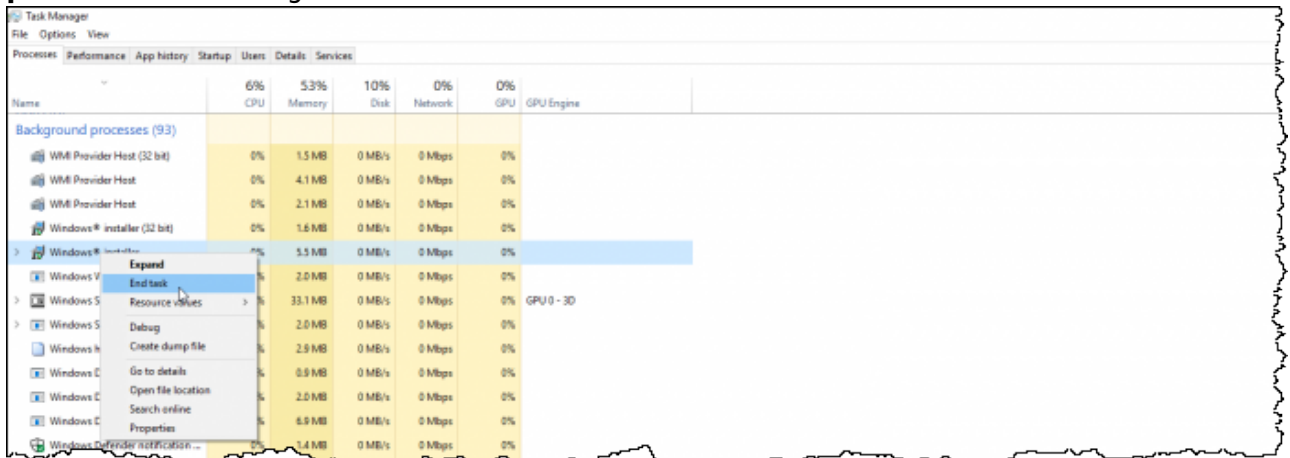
Task Manager
File Options View
Processes Performance App history Startup Users Details Services

| Name | 6% CPU | 53% Memory | 10% Disk | 0% Network | 0% GPU | GPU Engine |
|---|---|---|---|---|---|---|
| Background processes (93) | | | | | | |
| WMI Provider Host (32 bit) | 0% | 1.5 MB | 0 MB/s | 0 Mbps | 0% | |
| WMI Provider Host | 0% | 4.1 MB | 0 MB/s | 0 Mbps | 0% | |
| WMI Provider Host | 0% | 2.1 MB | 0 MB/s | 0 Mbps | 0% | |
| Windows® installer (32 bit) | 0% | 1.6 MB | 0 MB/s | 0 Mbps | 0% | |
| Windows® installer | 0% | 5.5 MB | 0 MB/s | 0 Mbps | 0% | |
| Windows V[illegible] | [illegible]% | 2.0 MB | 0 MB/s | 0 Mbps | 0% | |
| Windows S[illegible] | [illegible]% | 33.1 MB | 0 MB/s | 0 Mbps | 0% | GPU 0 - 3D |
| Windows S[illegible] | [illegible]% | 2.0 MB | 0 MB/s | 0 Mbps | 0% | |
| Windows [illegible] | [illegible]% | 2.9 MB | 0 MB/s | 0 Mbps | 0% | |
| Windows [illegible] | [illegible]% | 0.9 MB | 0 MB/s | 0 Mbps | 0% | |
| Windows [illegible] | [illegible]% | 2.0 MB | 0 MB/s | 0 Mbps | 0% | |
| Windows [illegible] | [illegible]% | 6.9 MB | 0 MB/s | 0 Mbps | 0% | |
| Windows Defender notification ... | 0% | 1.4 MB | 0 MB/s | 0 Mbps | 0% | |

Expand
End task
Resource values >
Debug
Create dump file
Go to details
Open file location
Search online
Properties